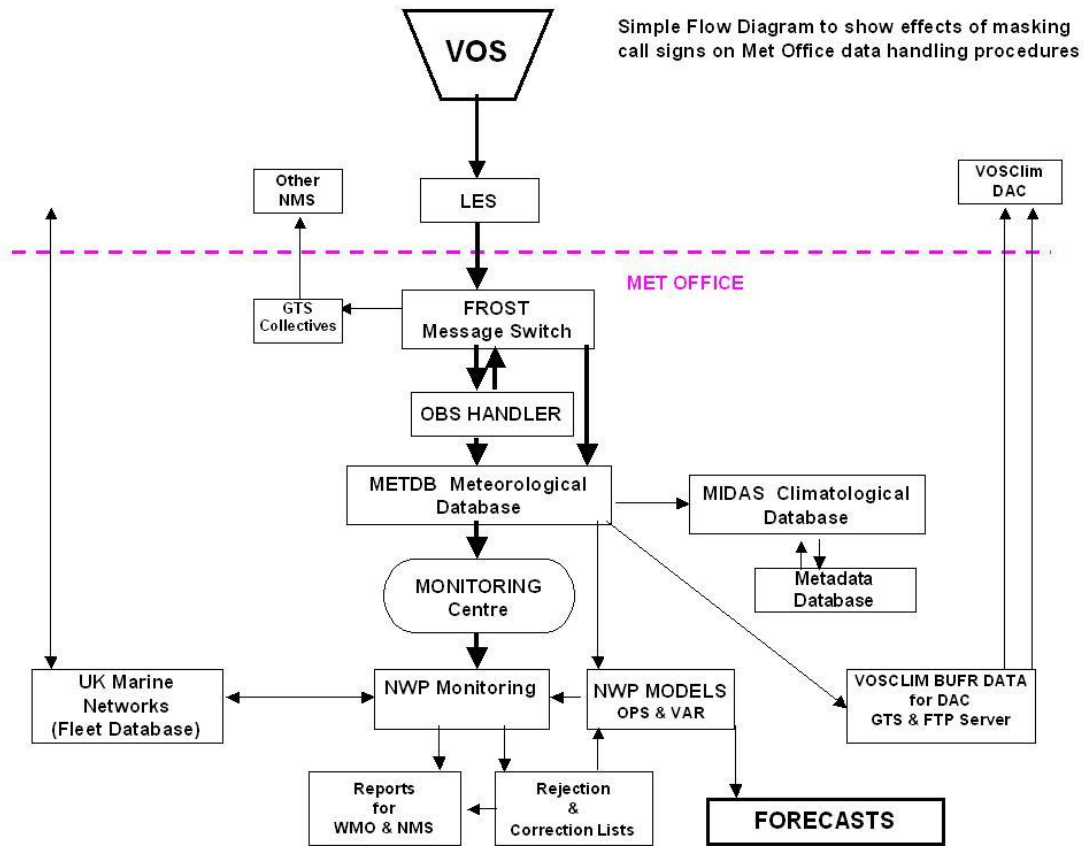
Simple Flow Diagram to show effects of masking call signs on Met Office data handling procedures

VOS

Other NMS

LES

VOSClim DAC

MET OFFICE

GTS Collectives

FROST Message Switch

OBS HANDLER

METDB Meteorological Database

MIDAS Climatological Database

Metadata Database

MONITORING Centre

UK Marine Networks (Fleet Database)

NWP Monitoring

NWP MODELS OPS & VAR

VOSCLIM BUFR DATA for DAC GTS & FTP Server

Reports for WMO & NMS

Rejection & Correction Lists

FORECASTS